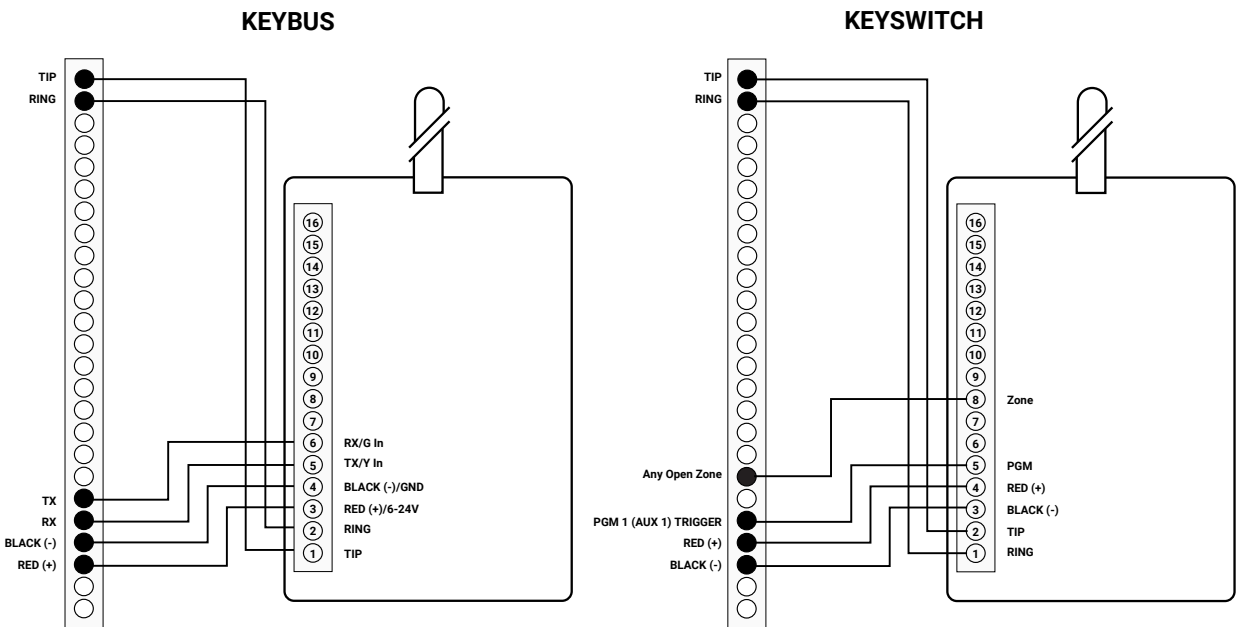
KEYBUS

TIP
RING
TX
RX
BLACK (-)
RED (+)

16
15
14
13
12
11
10
9
8
7
6 RX/G In
5 TX/Y In
4 BLACK (-)/GND
3 RED (+)/6-24V
2 RING
1 TIP

KEYSWITCH

TIP
RING
Any Open Zone
PGM 1 (AUX 1) TRIGGER
RED (+)
BLACK (-)

16
15
14
13
12
11
10
9
8 Zone
7
6
5 PGM
4 RED (+)
3 BLACK (-)
2 TIP
1 RING